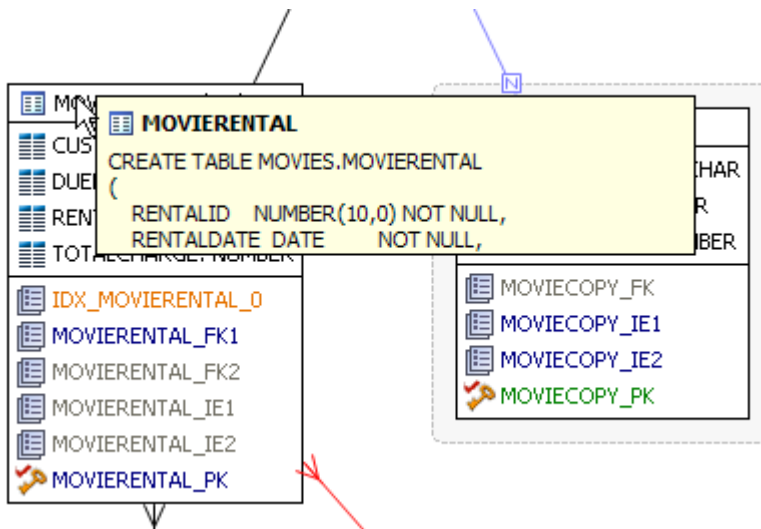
MOV

CUS
DUE
RENT
TOTALCHARGE: NUMBER

MOVIERENTAL

CREATE TABLE MOVIES.MOVIERENTAL
(
RENTALID NUMBER(10,0) NOT NULL,
RENTALDATE DATE NOT NULL,

IDX_MOVIERENTAL_0
MOVIERENTAL_FK1
MOVIERENTAL_FK2
MOVIERENTAL_IE1
MOVIERENTAL_IE2
MOVIERENTAL_PK

N

HAR
R
MBER

MOVIECOPY_FK
MOVIECOPY_IE1
MOVIECOPY_IE2
MOVIECOPY_PK